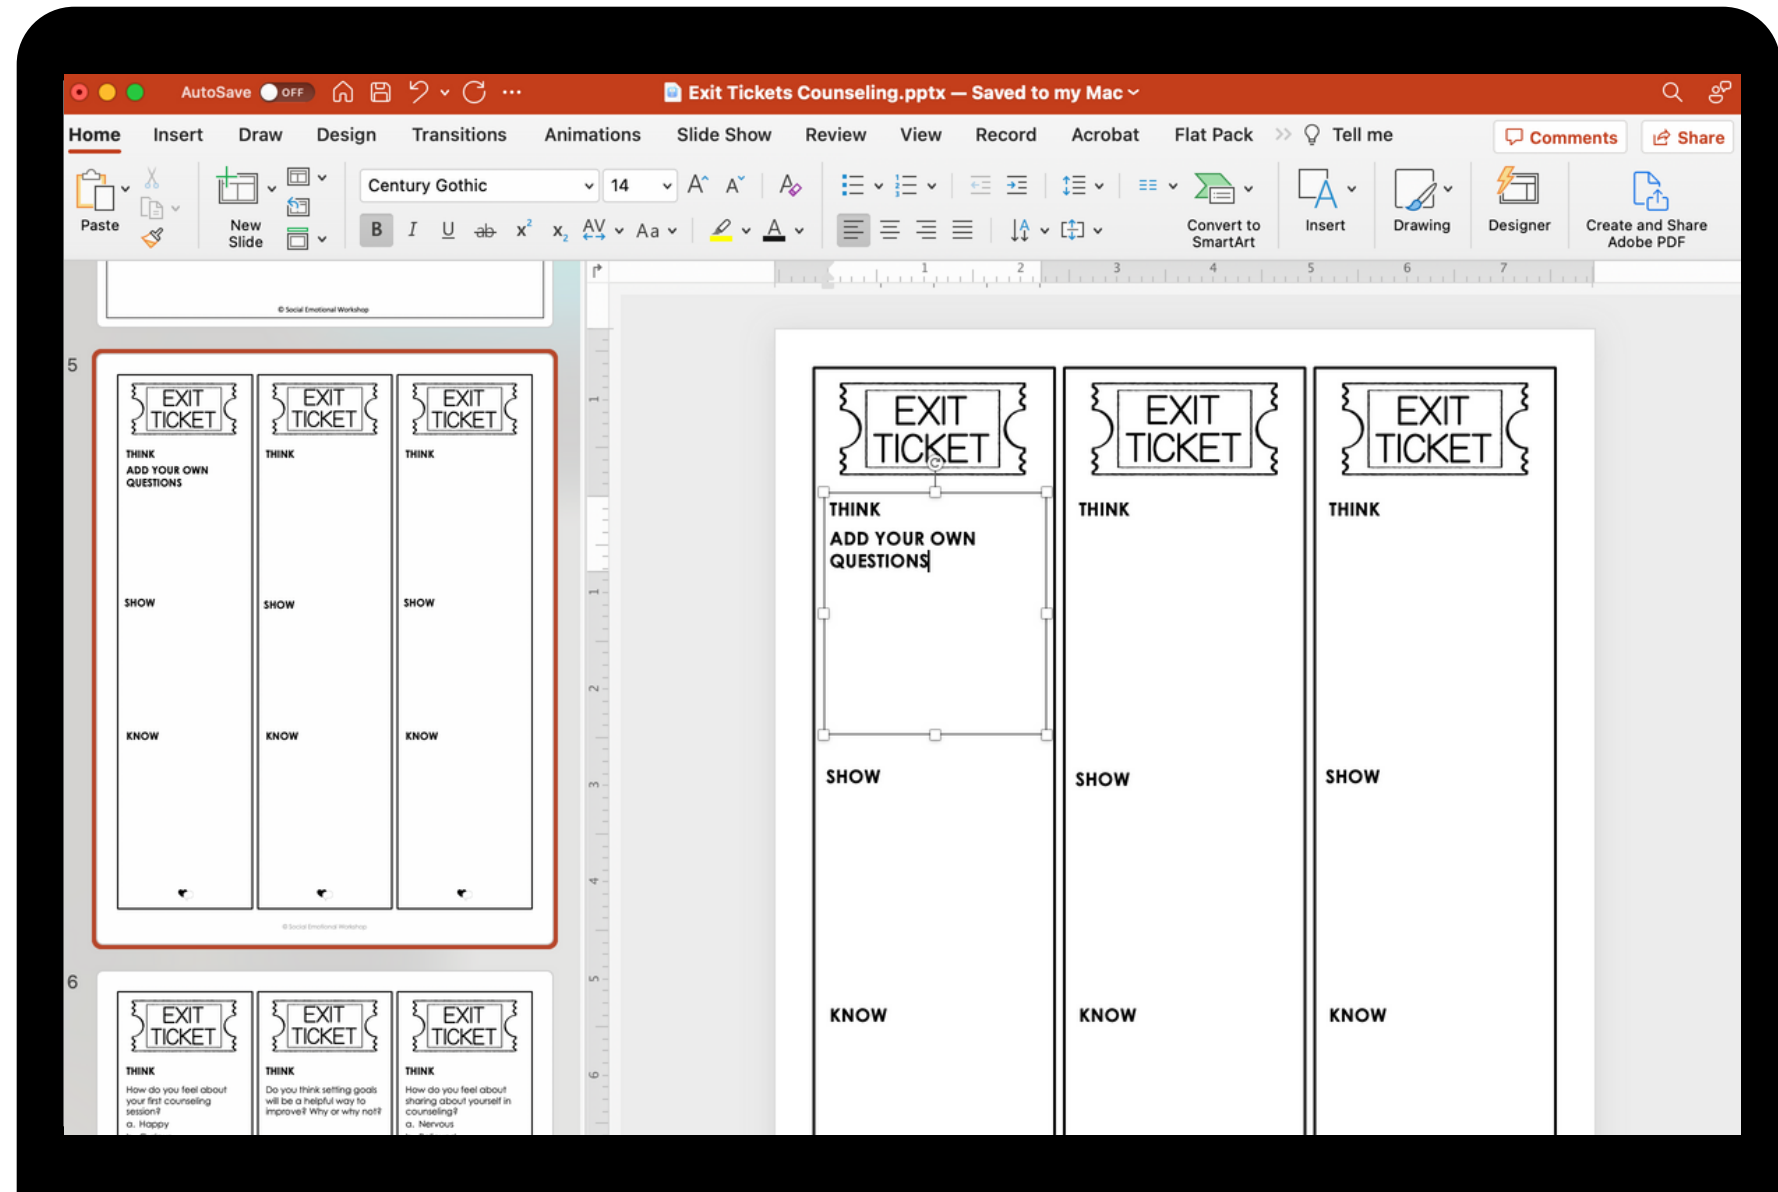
AutoSave OFF

Exit Tickets Counseling.pptx — Saved to my Mac

Home Insert Draw Design Transitions Animations Slide Show Review View Record Acrobat Flat Pack Tell me

Comments Share

Paste

New Slide

Century Gothic 14

Convert to SmartArt

Insert

Drawing

Designer

Create and Share Adobe PDF

© Social Emotional Workshop

5

EXIT TICKET

THINK

ADD YOUR OWN QUESTIONS

SHOW

KNOW

EXIT TICKET

THINK

SHOW

KNOW

EXIT TICKET

THINK

SHOW

KNOW

© Social Emotional Workshop

6

EXIT TICKET

THINK

How do you feel about your first counseling session?

a. Happy

EXIT TICKET

THINK

Do you think setting goals will be a helpful way to improve? Why or why not?

EXIT TICKET

THINK

How do you feel about sharing about yourself in counseling?

a. Nervous

EXIT TICKET

THINK

ADD YOUR OWN QUESTIONS

SHOW

KNOW

EXIT TICKET

THINK

SHOW

KNOW

EXIT TICKET

THINK

SHOW

KNOW